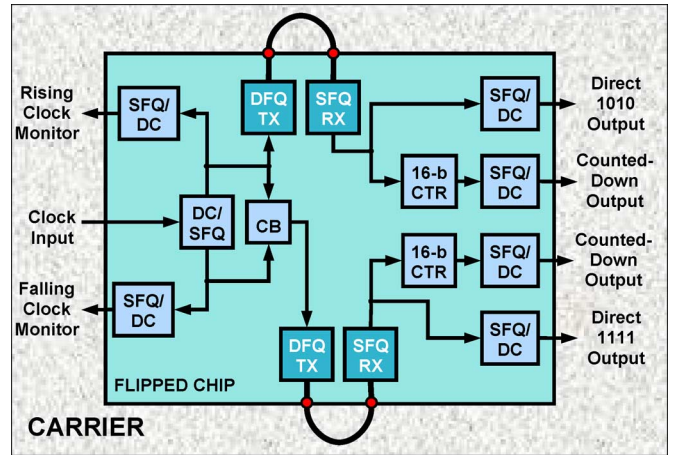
Rising Clock Monitor

SFQ/ DC

DFQ TX

SFQ RX

SFQ/ DC

Direct 1010 Output

16-b CTR

SFQ/ DC

Counted-Down Output

Clock Input

DC/ SFQ

CB

16-b CTR

SFQ/ DC

Counted-Down Output

Falling Clock Monitor

SFQ/ DC

SFQ/ DC

Direct 1111 Output

DFQ TX

SFQ RX

FLIPPED CHIP

CARRIER